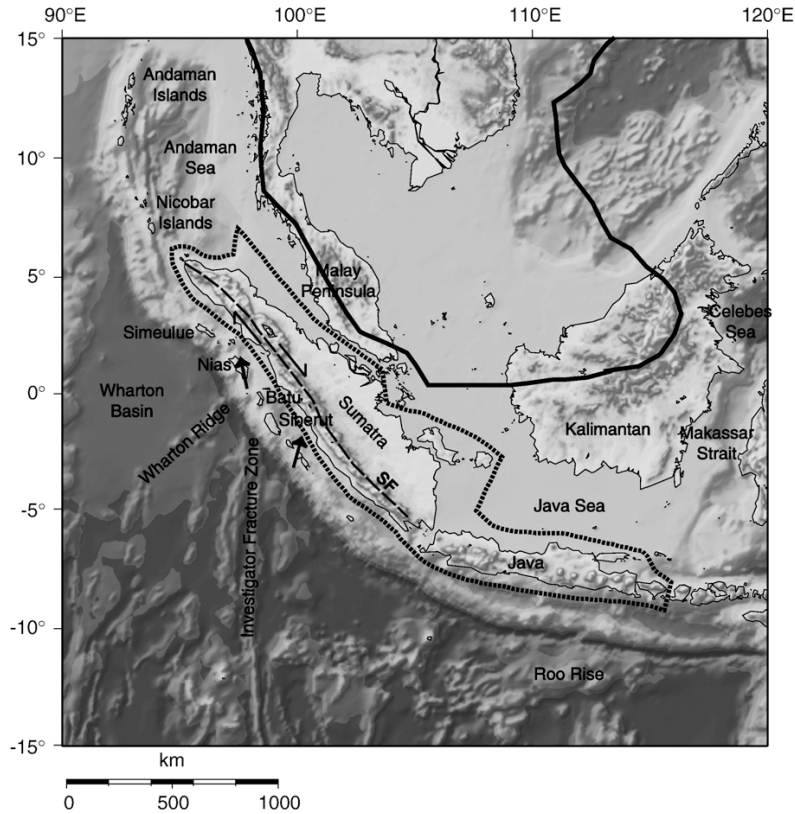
90°E 100°E 110°E 120°E

15°
10°
5°
0°
-5°
-10°
-15°

Andaman Islands

Andaman Sea

Nicobar Islands

Malay Peninsula

Celebes Sea

Simeulue

Nias

Wharton Basin

Batu

Siberut

Sumatra

Wharton Ridge

Kalimantan

Makassar Strait

SF

Java Sea

Java

Investigator Fracture Zone

Roo Rise

km
0 500 1000